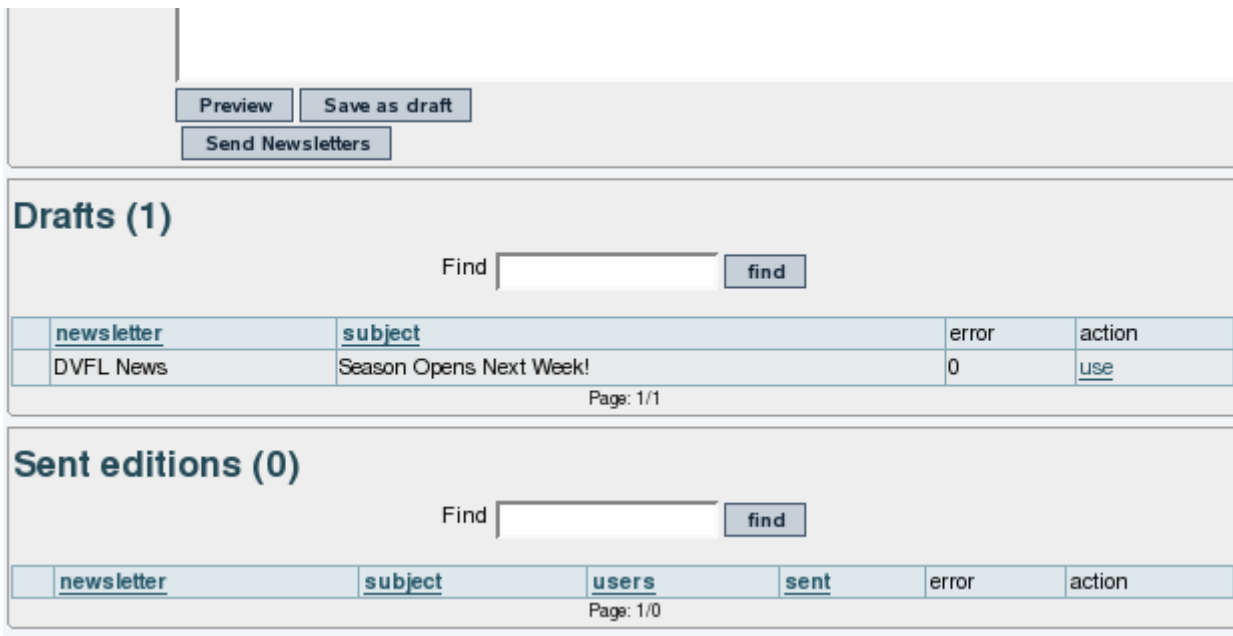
Preview Save as draft
Send Newsletters

Drafts (1)

Find [ ] find

| | newsletter | subject | error | action |
|---|---|---|---|---|
| | DVFL News | Season Opens Next Week! | 0 | use |

Page: 1/1

Sent editions (0)

Find [ ] find

| | newsletter | subject | users | sent | error | action |
|---|---|---|---|---|---|---|

Page: 1/0